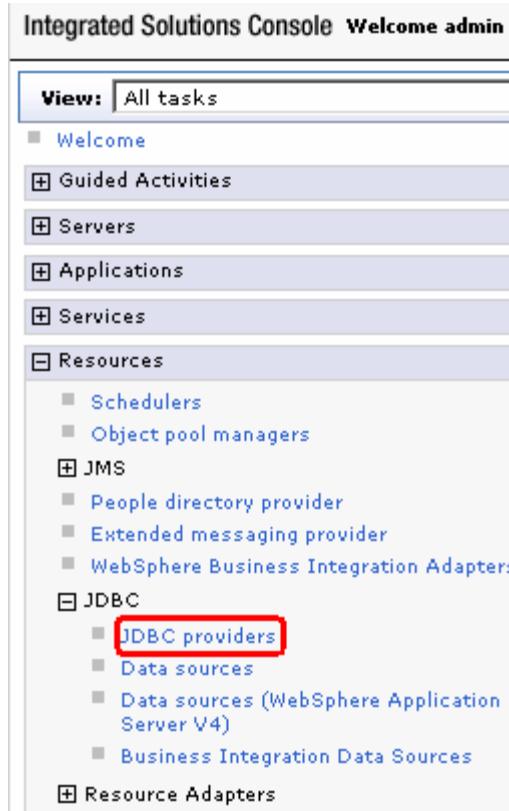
Integrated Solutions Console Welcome admin

View: All tasks

Welcome

⊞ Guided Activities

⊞ Servers

⊞ Applications

⊞ Services

⊟ Resources

Schedulers

Object pool managers

⊞ JMS

People directory provider

Extended messaging provider

WebSphere Business Integration Adapters

⊟ JDBC

JDBC providers

Data sources

Data sources (WebSphere Application Server V4)

Business Integration Data Sources

⊞ Resource Adapters